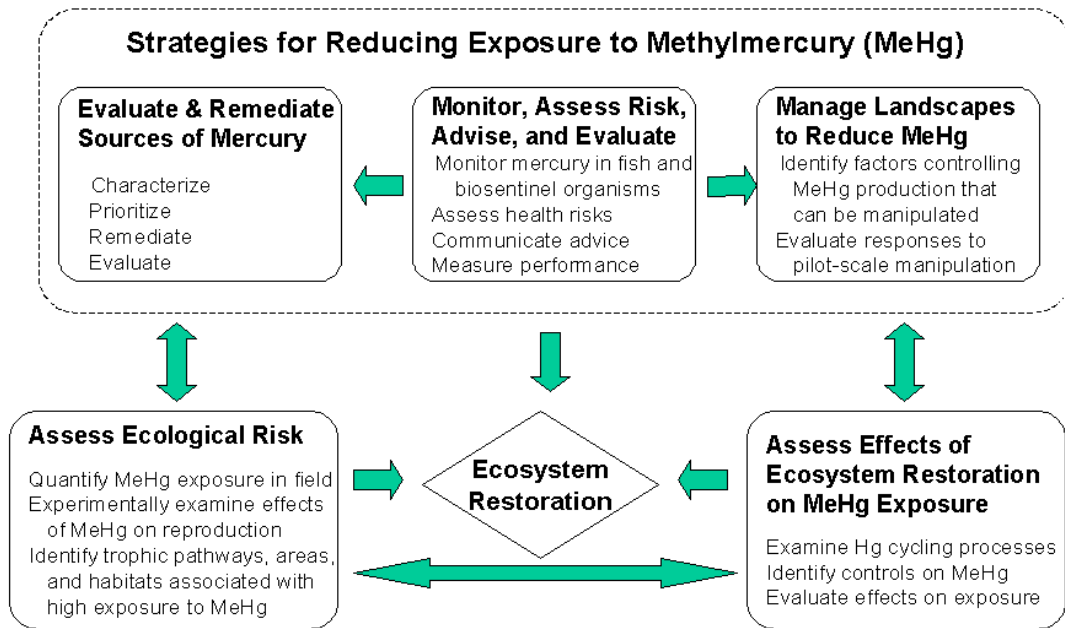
Strategies for Reducing Exposure to Methylmercury (MeHg)

Evaluate & Remediate Sources of Mercury

Characterize
Prioritize
Remediate
Evaluate

Monitor, Assess Risk, Advise, and Evaluate

Monitor mercury in fish and biosentinel organisms
Assess health risks
Communicate advice
Measure performance

Manage Landscapes to Reduce MeHg

Identify factors controlling MeHg production that can be manipulated
Evaluate responses to pilot-scale manipulation

Assess Ecological Risk

Quantify MeHg exposure in field
Experimentally examine effects of MeHg on reproduction
Identify trophic pathways, areas, and habitats associated with high exposure to MeHg

Ecosystem Restoration

Assess Effects of Ecosystem Restoration on MeHg Exposure

Examine Hg cycling processes
Identify controls on MeHg
Evaluate effects on exposure